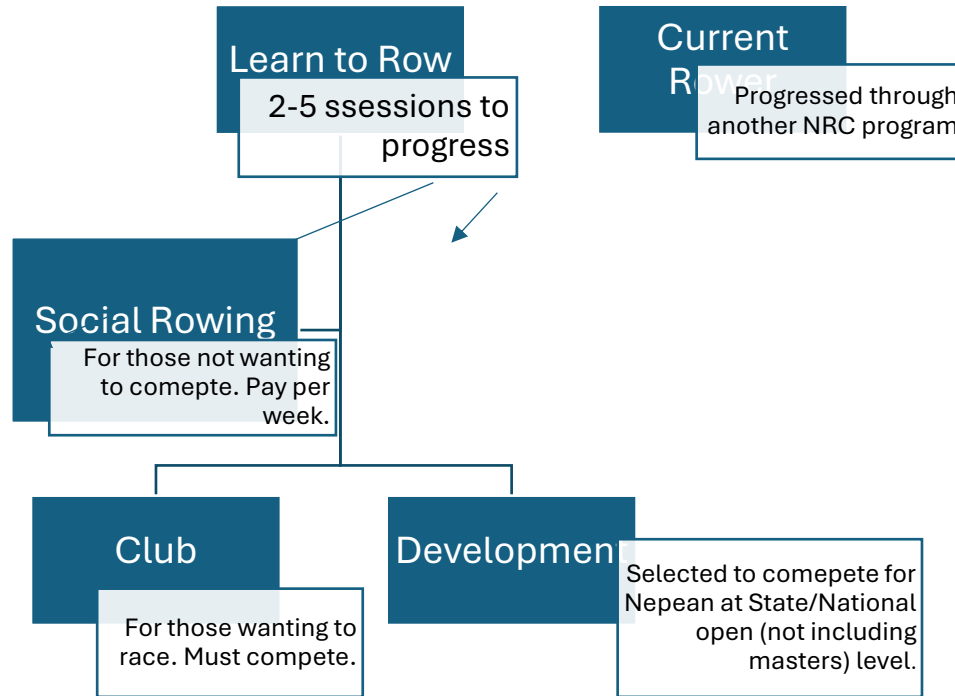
Learn to Row

2-5 ssessions to progress

Current Rower

Progressed through another NRC program

Social Rowing

For those not wanting to comepte. Pay per week.

Club

For those wanting to race. Must compete.

Development

Selected to comepete for Nepean at State/National open (not including masters) level.